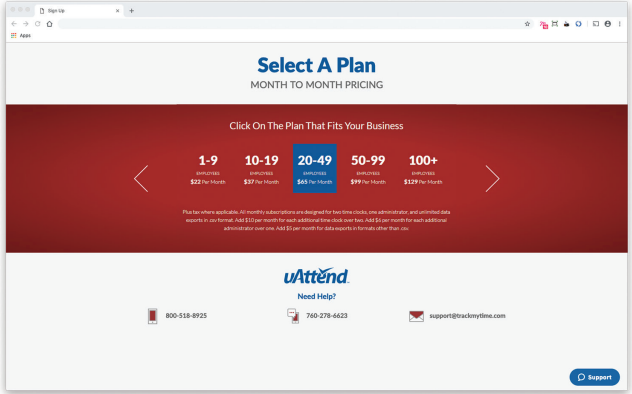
Sign Up

Apps

Select A Plan

MONTH TO MONTH PRICING

Click On The Plan That Fits Your Business

1-9
EMPLOYEES
$22 Per Month

10-19
EMPLOYEES
$37 Per Month

20-49
EMPLOYEES
$65 Per Month

50-99
EMPLOYEES
$99 Per Month

100+
EMPLOYEES
$129 Per Month

Plus tax where applicable. All monthly subscriptions are designed for two time clocks, one administrator, and unlimited data exports in .csv format. Add $10 per month for each additional time clock over two. Add $6 per month for each additional administrator over one. Add $5 per month for data exports in formats other than .csv.

uAttend

Need Help?

800-518-8925

760-278-6623

support@trackmytime.com

Support